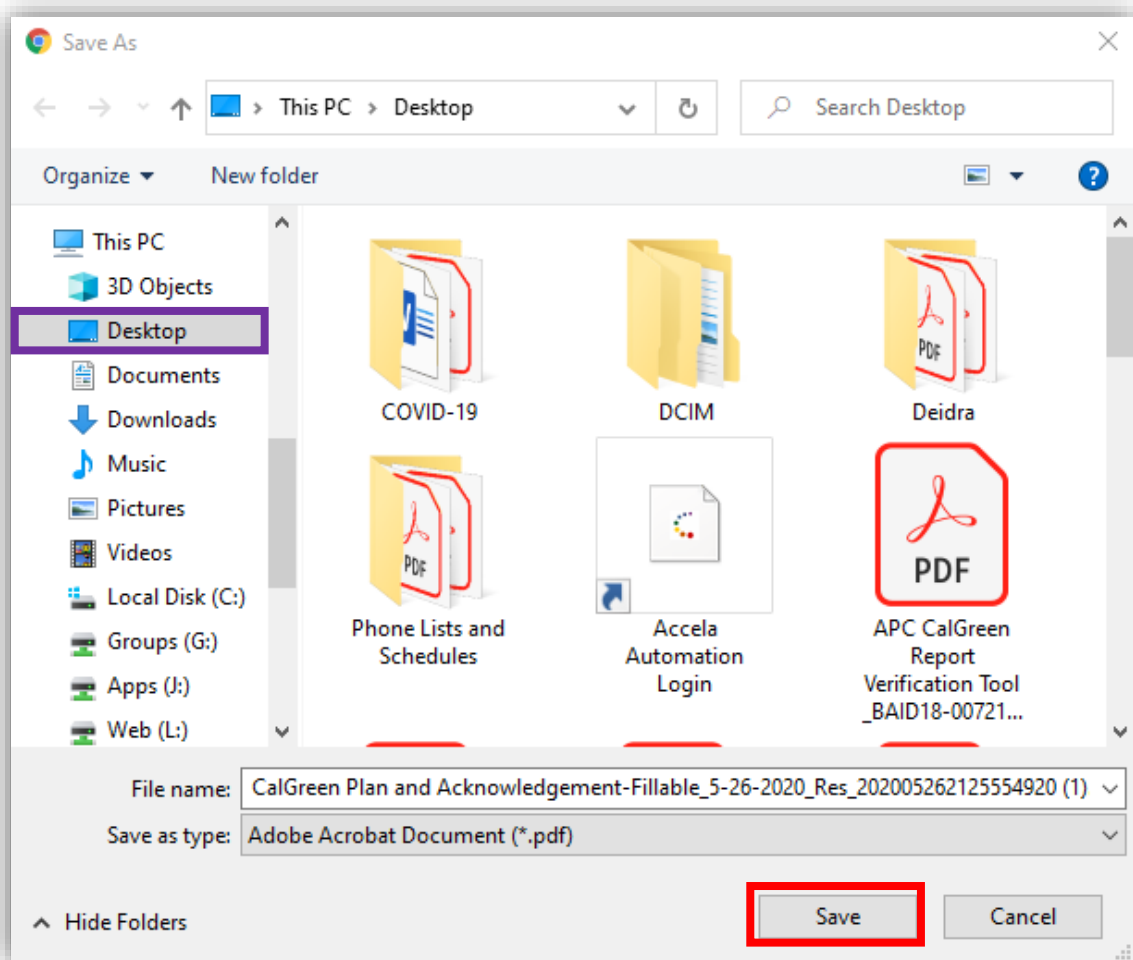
Save As

This PC > Desktop

Search Desktop

Organize ▾ New folder

This PC
3D Objects
Desktop
Documents
Downloads
Music
Pictures
Videos
Local Disk (C:)
Groups (G:)
Apps (J:)
Web (L:)

PDF
COVID-19
DCIM
PDF
Deidra
PDF
Phone Lists and Schedules
Accela Automation Login
PDF
APC CalGreen Report Verification Tool _BAID18-00721...

File name: CalGreen Plan and Acknowledgement-Fillable_5-26-2020_Res_202005262125554920 (1)
Save as type: Adobe Acrobat Document (*.pdf)

Hide Folders
Save
Cancel